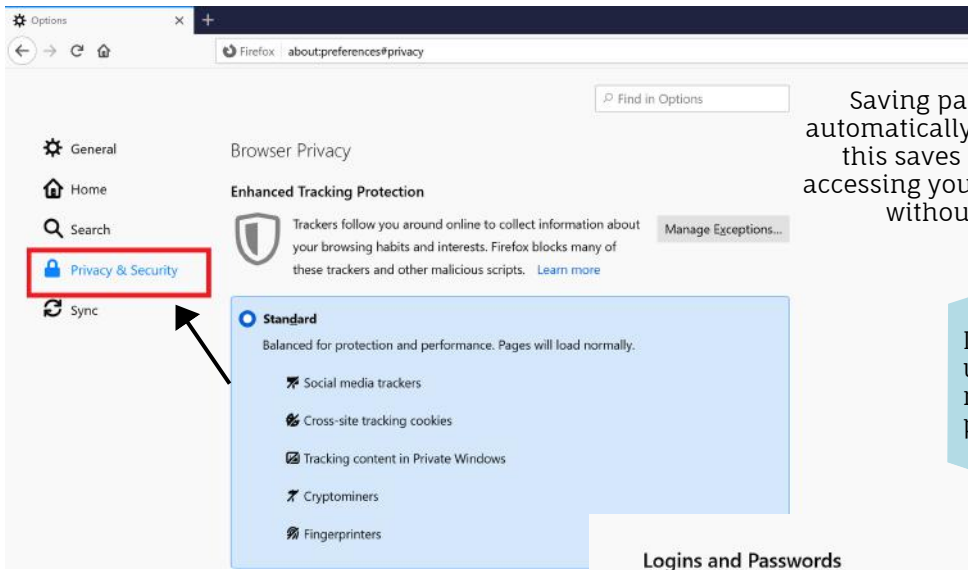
Options

Firefox about:preferences#privacy

Find in Options

General
Home
Search
Privacy & Security
Sync

Browser Privacy

Enhanced Tracking Protection

Trackers follow you around online to collect information about your browsing habits and interests. Firefox blocks many of these trackers and other malicious scripts. Learn more

Manage Exceptions...

Standard

Balanced for protection and performance. Pages will load normally.

Social media trackers

Cross-site tracking cookies

Tracking content in Private Windows

Cryptominers

Fingerprinters

Saving pa
automatically
this saves
accessing you
withou

I
u
r
h

Logins and Passwords